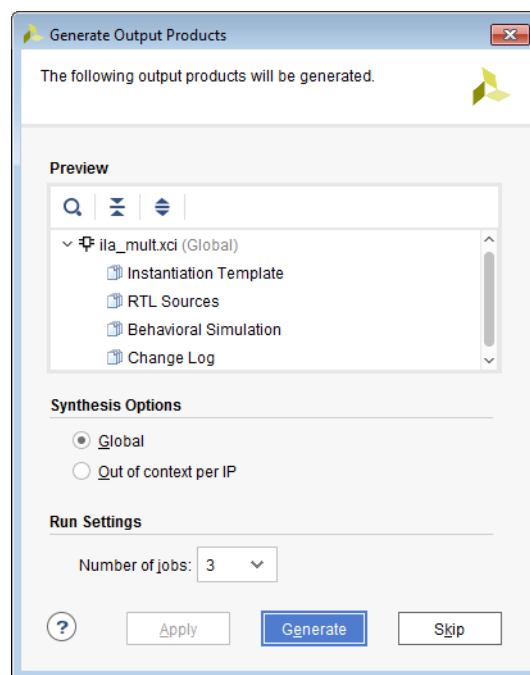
Generate Output Products

The following output products will be generated.

Preview

ila_mult.xci (Global)
Instantiation Template
RTL Sources
Behavioral Simulation
Change Log

Synthesis Options

Global
Out of context per IP

Run Settings

Number of jobs: 3

?
Apply
Generate
Skip